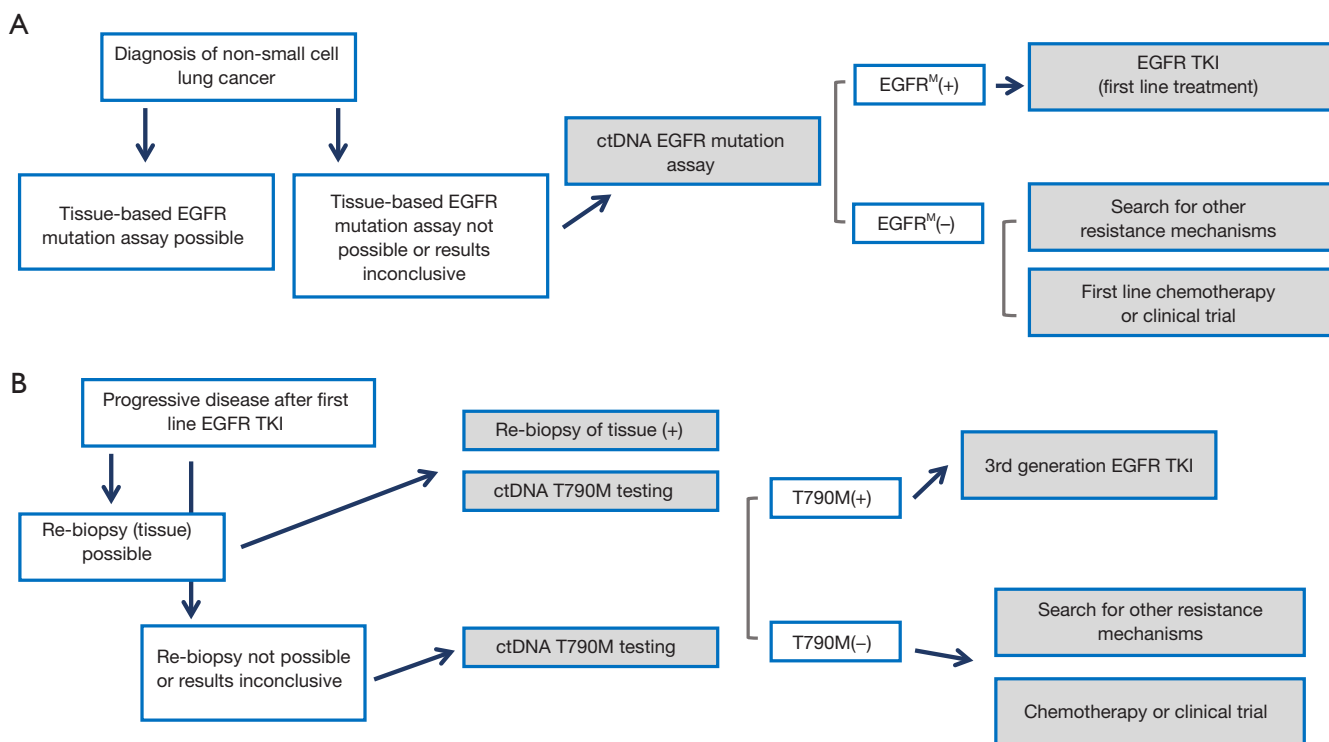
A

Diagnosis of non-small cell lung cancer

Tissue-based EGFR mutation assay possible

Tissue-based EGFR mutation assay not possible or results inconclusive

ctDNA EGFR mutation assay

EGFR$^{M}$(+)

EGFR TKI (first line treatment)

EGFR$^{M}$(–)

Search for other resistance mechanisms

First line chemotherapy or clinical trial

B

Progressive disease after first line EGFR TKI

Re-biopsy (tissue) possible

Re-biopsy of tissue (+)

ctDNA T790M testing

T790M(+)

3rd generation EGFR TKI

Re-biopsy not possible or results inconclusive

ctDNA T790M testing

T790M(–)

Search for other resistance mechanisms

Chemotherapy or clinical trial